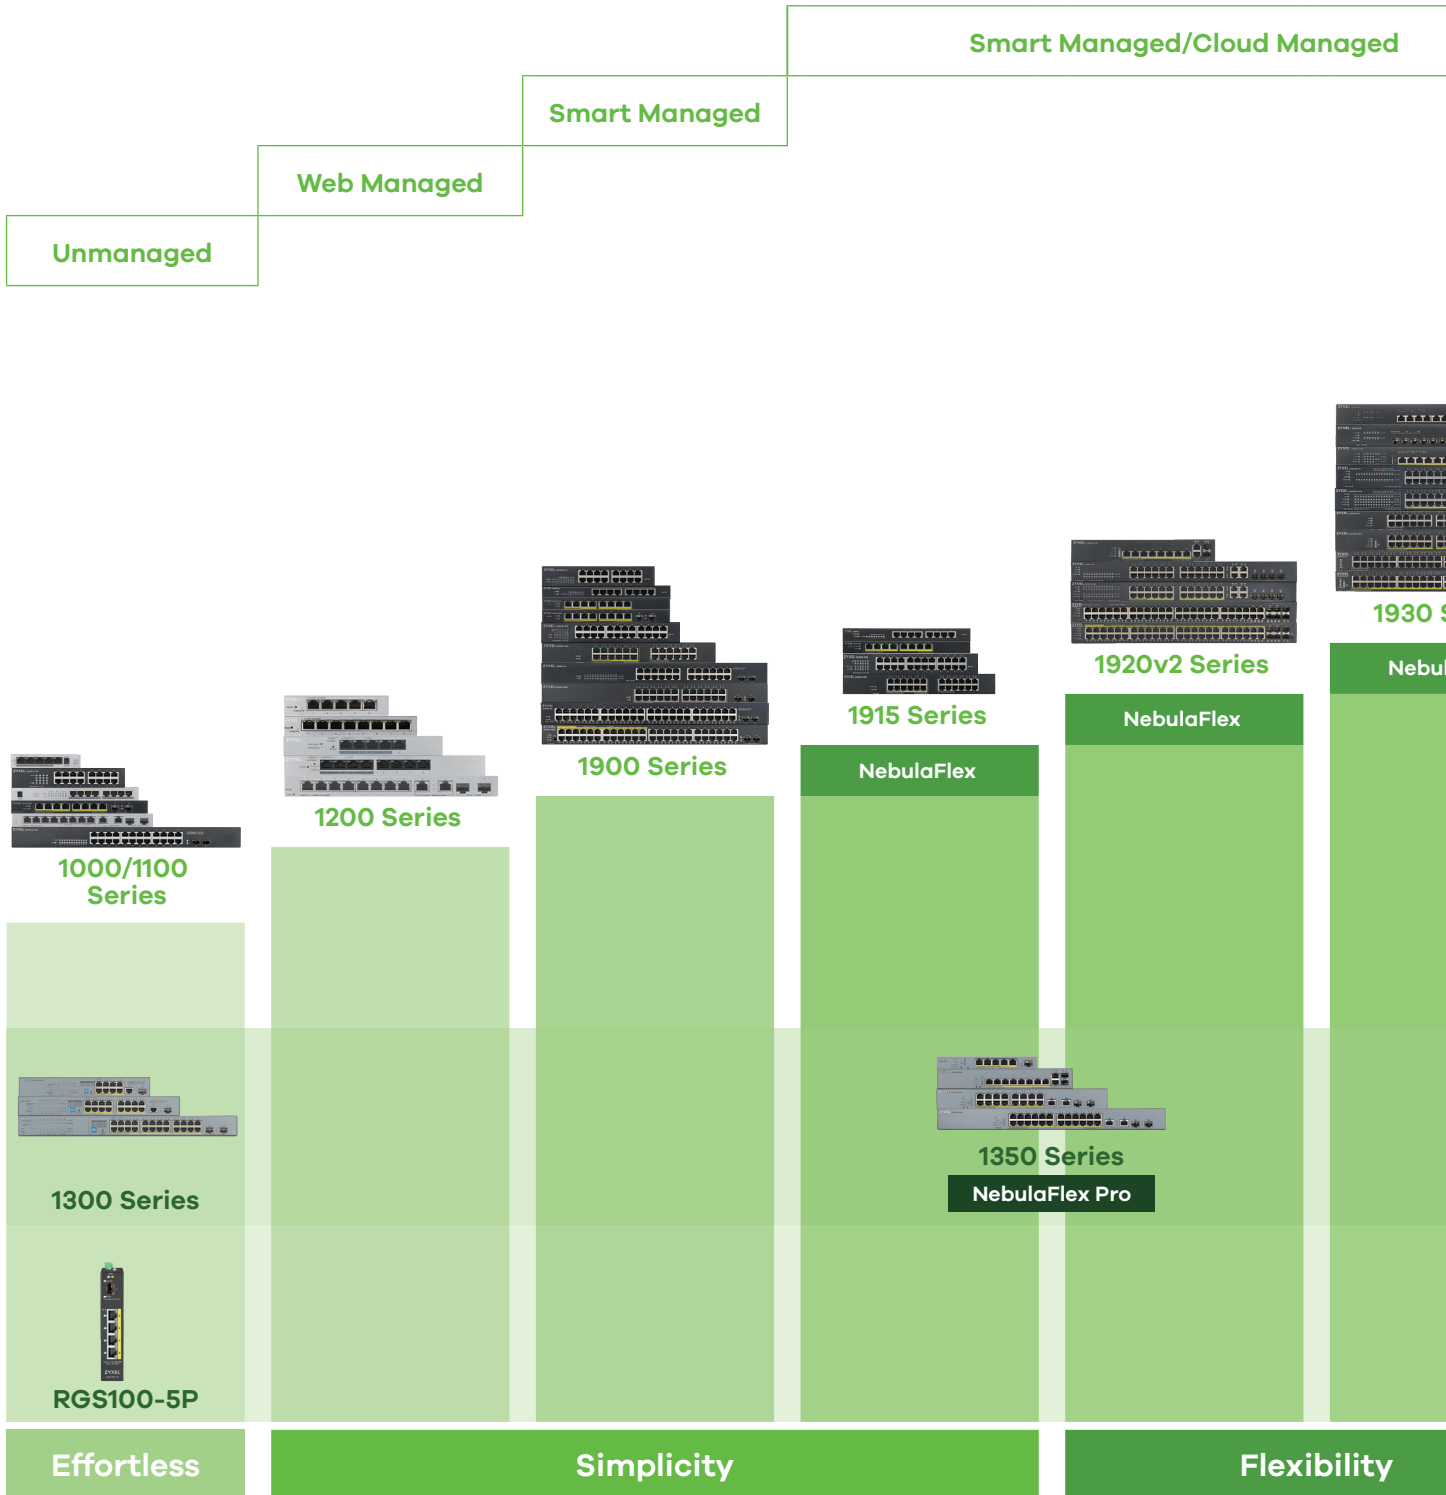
Smart Managed/Cloud Managed

Smart Managed

Web Managed

Unmanaged

1930 S

Nebul

1920v2 Series

NebulaFlex

1915 Series

NebulaFlex

1900 Series

1200 Series

1000/1100 Series

1300 Series

1350 Series

NebulaFlex Pro

RGS100-5P

Effortless

Simplicity

Flexibility